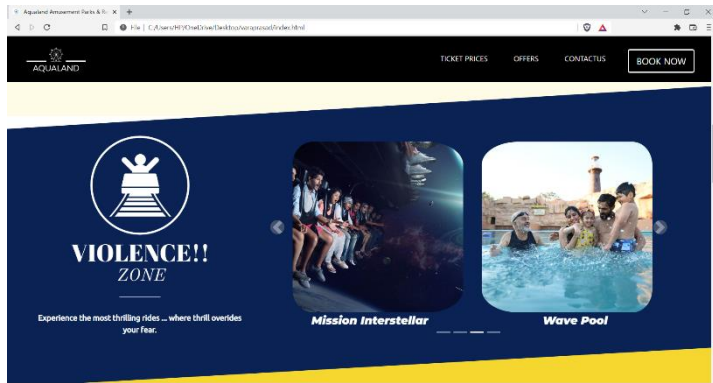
Aqualand Amusement Parks & Re ×

File | C:/Users/HP/OneDrive/Desktop/varaprasad/index.html

AQUALAND

TICKET PRICES
OFFERS
CONTACTUS
BOOK NOW

VIOLENCE!!
ZONE

Experience the most thrilling rides ... where thrill overides your fear.

Mission Interstellar

Wave Pool